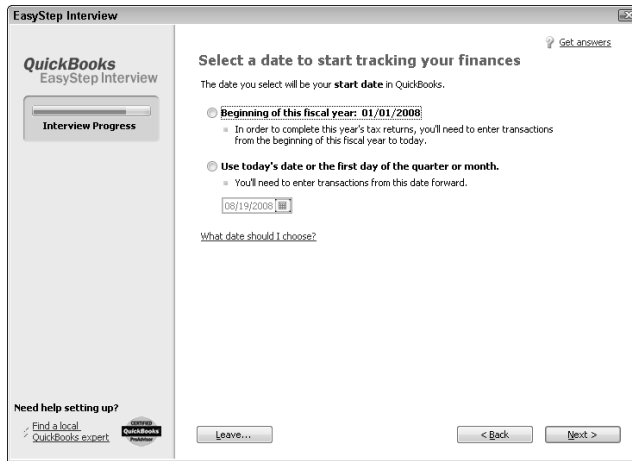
EasyStep Interview

QuickBooks
EasyStep Interview

Interview Progress

Get answers

Select a date to start tracking your finances

The date you select will be your **start date** in QuickBooks.

Beginning of this fiscal year: 01/01/2008

In order to complete this year's tax returns, you'll need to enter transactions from the beginning of this fiscal year to today.

Use today's date or the first day of the quarter or month.

You'll need to enter transactions from this date forward.

08/19/2008

What date should I choose?

Need help setting up?

Find a local QuickBooks expert

CERTIFIED QuickBooks ProAdvisor

Leave...

< Back

Next >